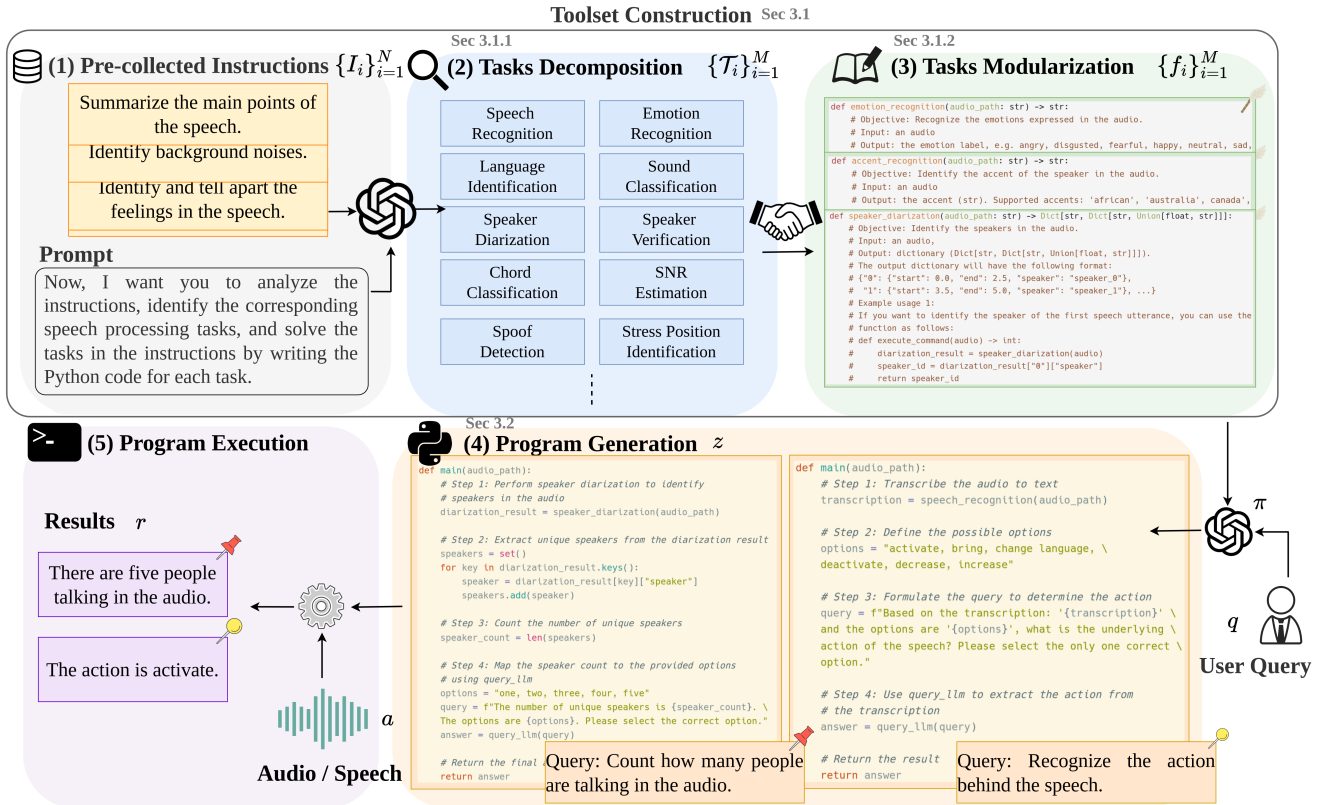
Toolset Construction Sec 3.1

(1) Pre-collected Instructions $\{I_i\}_{i=1}^N$

Summarize the main points of the speech.

Identify background noises.

Identify and tell apart the feelings in the speech.

Prompt

Now, I want you to analyze the instructions, identify the corresponding speech processing tasks, and solve the tasks in the instructions by writing the Python code for each task.

Sec 3.1.1

(2) Tasks Decomposition $\{\mathcal{T}_i\}_{i=1}^M$

| Speech Recognition | Emotion Recognition |
|---|---|
| Language Identification | Sound Classification |
| Speaker Diarization | Speaker Verification |
| Chord Classification | SNR Estimation |
| Spoof Detection | Stress Position Identification |

Sec 3.1.2

(3) Tasks Modularization $\{f_i\}_{i=1}^M$

def emotion_recognition(audio_path: str) -> str:
    # Objective: Recognize the emotions expressed in the audio.
    # Input: an audio
    # Output: the emotion label, e.g. angry, disgusted, fearful, happy, neutral, sad,

def accent_recognition(audio_path: str) -> str:
    # Objective: Identify the accent of the speaker in the audio.
    # Input: an audio
    # Output: the accent (str). Supported accents: 'african', 'australia', 'canada',

def speaker_diarization(audio_path: str) -> Dict[str, Dict[str, Union[float, str]]]:
    # Objective: Identify the speakers in the audio.
    # Input: an audio,
    # Output: dictionary (Dict[str, Dict[str, Union[float, str]]]).
    # The output dictionary will have the following format:
    # {"0": {"start": 0.0, "end": 2.5, "speaker": "speaker_0"},
    #  "1": {"start": 3.5, "end": 5.0, "speaker": "speaker_1"}, ...}
    # Example usage 1:
    # If you want to identify the speaker of the first speech utterance, you can use the
    # function as follows:
    # def execute_command(audio) -> int:
    #     diarization_result = speaker_diarization(audio)
    #     speaker_id = diarization_result["0"]["speaker"]
    #     return speaker_id

(5) Program Execution

Results $r$

There are five people talking in the audio.

The action is activate.

$a$

Audio / Speech

Sec 3.2

(4) Program Generation $z$

def main(audio_path):
    # Step 1: Perform speaker diarization to identify
    # speakers in the audio
    diarization_result = speaker_diarization(audio_path)

    # Step 2: Extract unique speakers from the diarization result
    speakers = set()
    for key in diarization_result.keys():
        speaker = diarization_result[key]["speaker"]
        speakers.add(speaker)

    # Step 3: Count the number of unique speakers
    speaker_count = len(speakers)

    # Step 4: Map the speaker count to the provided options
    # using query_llm
    options = "one, two, three, four, five"
    query = f"The number of unique speakers is {speaker_count}. \
    The options are {options}. Please select the correct option."
    answer = query_llm(query)

    # Return the final a
    return answer

def main(audio_path):
    # Step 1: Transcribe the audio to text
    transcription = speech_recognition(audio_path)

    # Step 2: Define the possible options
    options = "activate, bring, change language, \
    deactivate, decrease, increase"

    # Step 3: Formulate the query to determine the action
    query = f"Based on the transcription: '{transcription}' \
    and the options are '{options}', what is the underlying \
    action of the speech? Please select the only one correct \
    option."

    # Step 4: Use query_llm to extract the action from
    # the transcription
    answer = query_llm(query)

    # Return the result
    return answer

Query: Count how many people are talking in the audio.

Query: Recognize the action behind the speech.

$\pi$

$q$

User Query